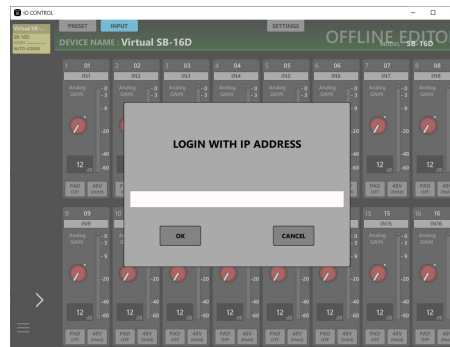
IO CONTROL

Virtual SB-16D
SB-16D
AUTO-LOGIN

PRESET INPUT SETTINGS

DEVICE NAME : Virtual SB-16D

OFFLINE EDITO

MODEL : SB-16D

1 01 IN1
2 02 IN2
3 03
4 04
5 05
6 06
7 07 IN7
8 08 IN8

Analog GAIN
Analog GAIN
Analog GAIN
Analog GAIN

-0 -3 -9 -20 -40 -60

12 dB
12 dB
12 dB

PAD OFF 48V PHAN
PAD OFF 48V PHAN

9 09 IN9
10
15 15 IN15
16 16 IN16

Analog GAIN
Analog GAIN
Analog GAIN

12
12
12
12
12
12
12
12

PAD OFF 48V PHAN
PAD OFF 48V PHAN
PAD OFF 48V PHAN
PAD OFF 48V PHAN
PAD OFF 48V PHAN
PAD OFF 48V PHAN
PAD OFF 48V PHAN
PAD OFF 48V PHAN

LOGIN WITH IP ADDRESS

OK

CANCEL